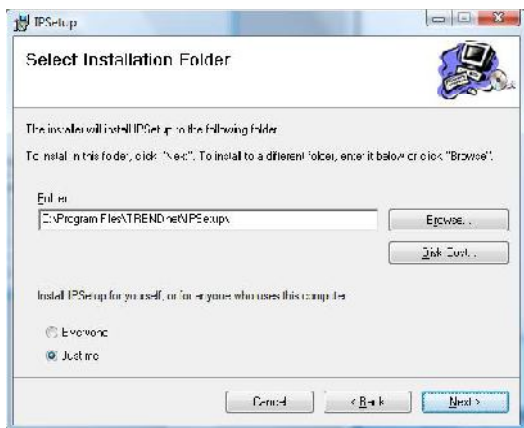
IPSetup

Select Installation Folder

The installer will install IPSetup to the following folder.

To install in this folder, click "Next". To install to a different folder, enter it below or click "Browse".

Folder:
C:\Program Files\TRENDnet\IPSetup\

Browse...

Disk Cost...

Install IPSetup for yourself, or for anyone who uses this computer:

Everyone

Just me

Cancel

< Back

Next >